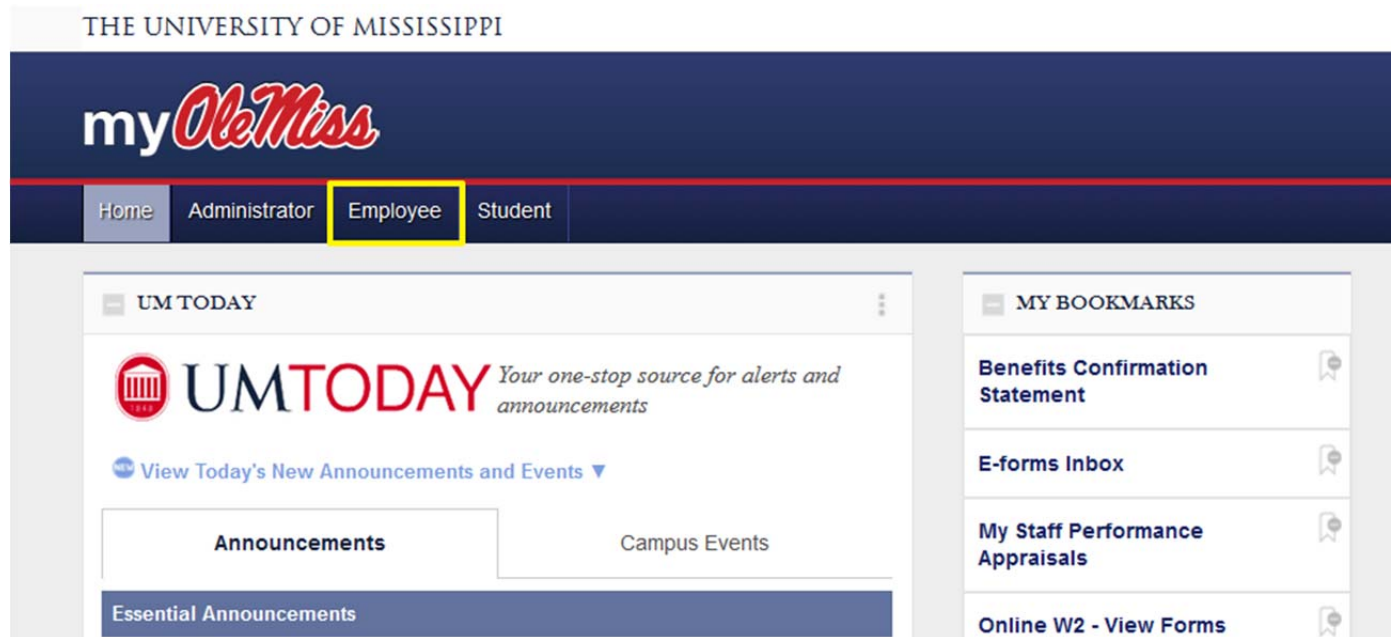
THE UNIVERSITY OF MISSISSIPPI

my Ole Miss

Home Administrator Employee Student

UM TODAY

UMTODAY Your one-stop source for alerts and announcements

NEW View Today's New Announcements and Events ▼

Announcements

Campus Events

Essential Announcements

MY BOOKMARKS

Benefits Confirmation Statement

E-forms Inbox

My Staff Performance Appraisals

Online W2 - View Forms